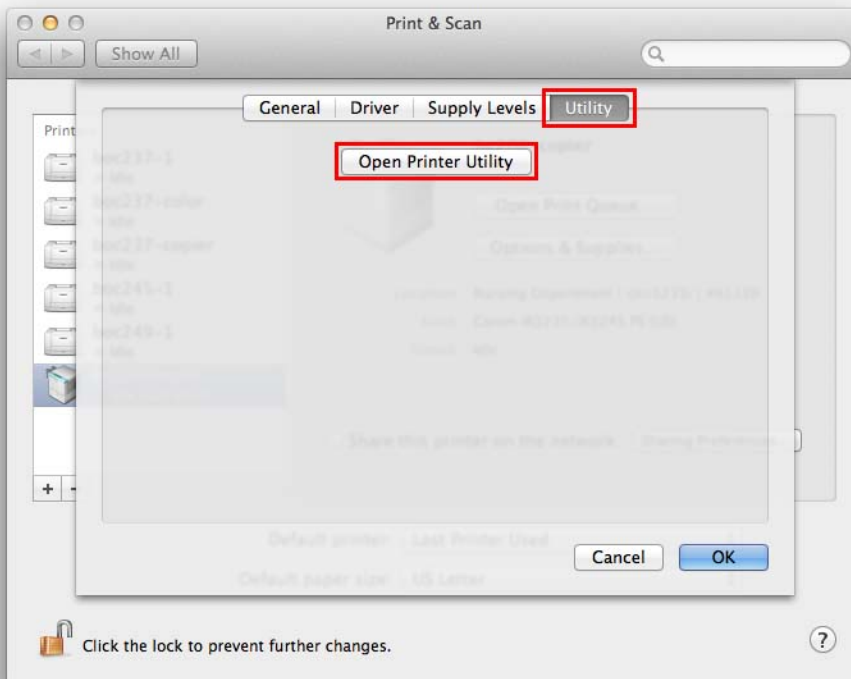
Print & Scan

Show All

General | Driver | Supply Levels | Utility

Open Printer Utility

Print

boc237-1
• Idle
boc237-color
• Idle
boc237-copier
• Idle
boc245-1
• Idle
boc249-1
• Idle

Open Print Queue...

Options & Supplies...

Share this printer on the network

Sharing Preferences...

+ -

Default printer: Last Printer Used

Default paper size: US Letter

Cancel

OK

Click the lock to prevent further changes.

?